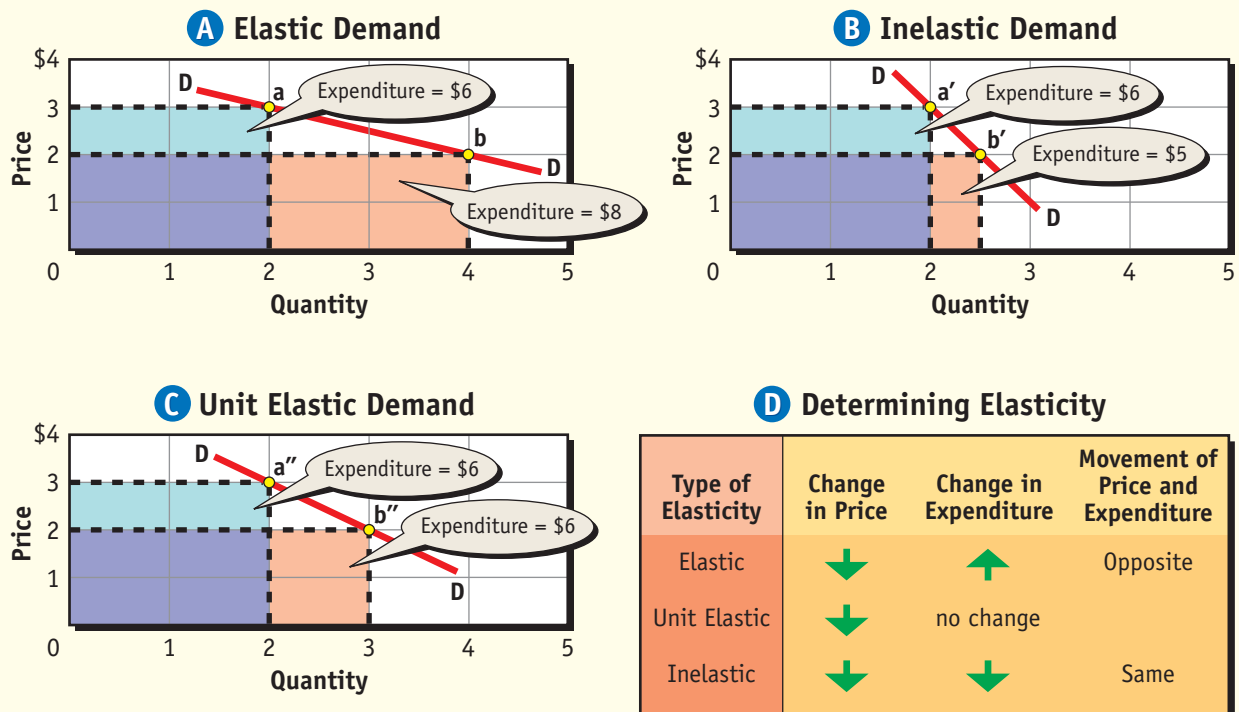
A Elastic Demand

$4
3
2
1
0
Price
D
a
Expenditure = $6
b
D
Expenditure = $8
1 2 3 4 5
Quantity

B Inelastic Demand

$4
3
2
1
0
Price
D
a′
Expenditure = $6
b′
Expenditure = $5
D
1 2 3 4 5
Quantity

C Unit Elastic Demand

$4
3
2
1
0
Price
D
a″
Expenditure = $6
b″
Expenditure = $6
D
1 2 3 4 5
Quantity

D Determining Elasticity

| Type of Elasticity | Change in Price | Change in Expenditure | Movement of Price and Expenditure |
|---|---|---|---|
| Elastic | ↓ | ↑ | Opposite |
| Unit Elastic | ↓ | no change | |
| Inelastic | ↓ | ↓ | Same |